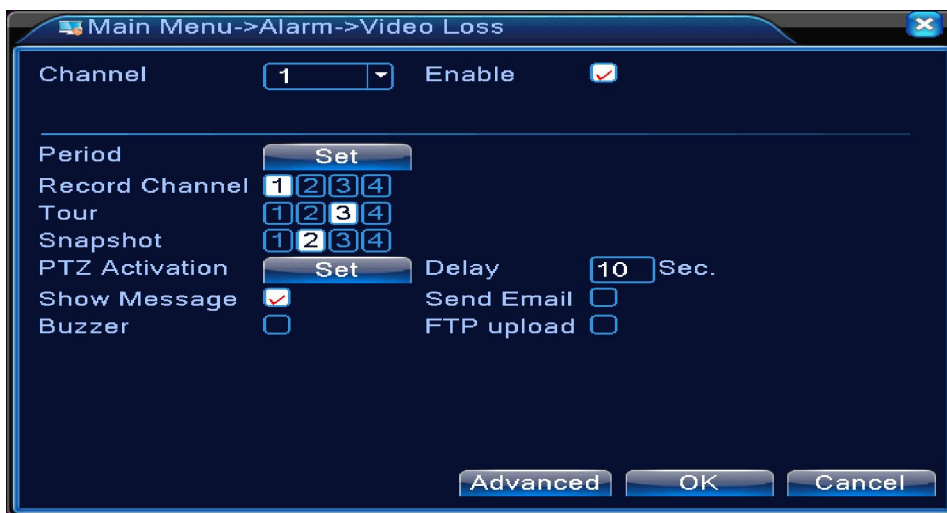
Main Menu->Alarm->Video Loss

Channel 1 Enable

Period Set
Record Channel 1 2 3 4
Tour 1 2 3 4
Snapshot 1 2 3 4
PTZ Activation Set Delay 10 Sec.
Show Message Send Email
Buzzer FTP upload

Advanced OK Cancel